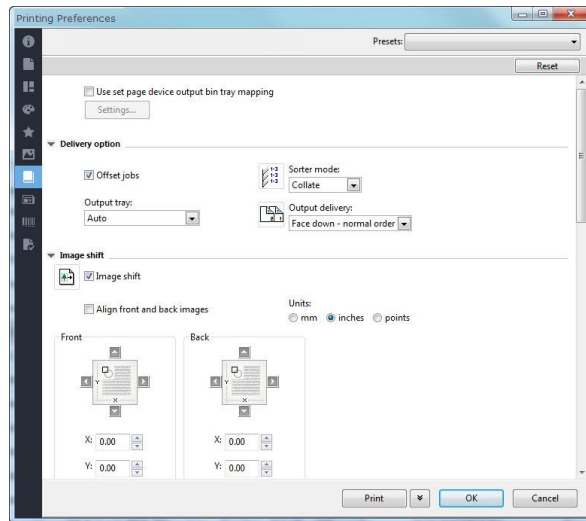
Printing Preferences

Presets:

Reset

Use set page device output bin tray mapping

Settings...

Delivery option

Offset jobs

Sorter mode:
Collate

Output tray:
Auto

Output delivery:
Face down - normal order

Image shift

Image shift

Align front and back images

Units:
mm inches points

Front

Y
X

X: 0.00

Y: 0.00

Back

Y
X

X: 0.00

Y: 0.00

Print

OK

Cancel